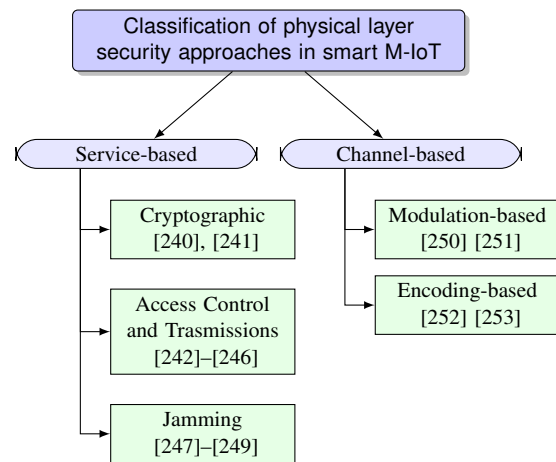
Classification of physical layer security approaches in smart M-IoT

Service-based

Cryptographic [240], [241]

Access Control and Trasmissions [242]–[246]

Jamming [247]–[249]

Channel-based

Modulation-based [250] [251]

Encoding-based [252] [253]